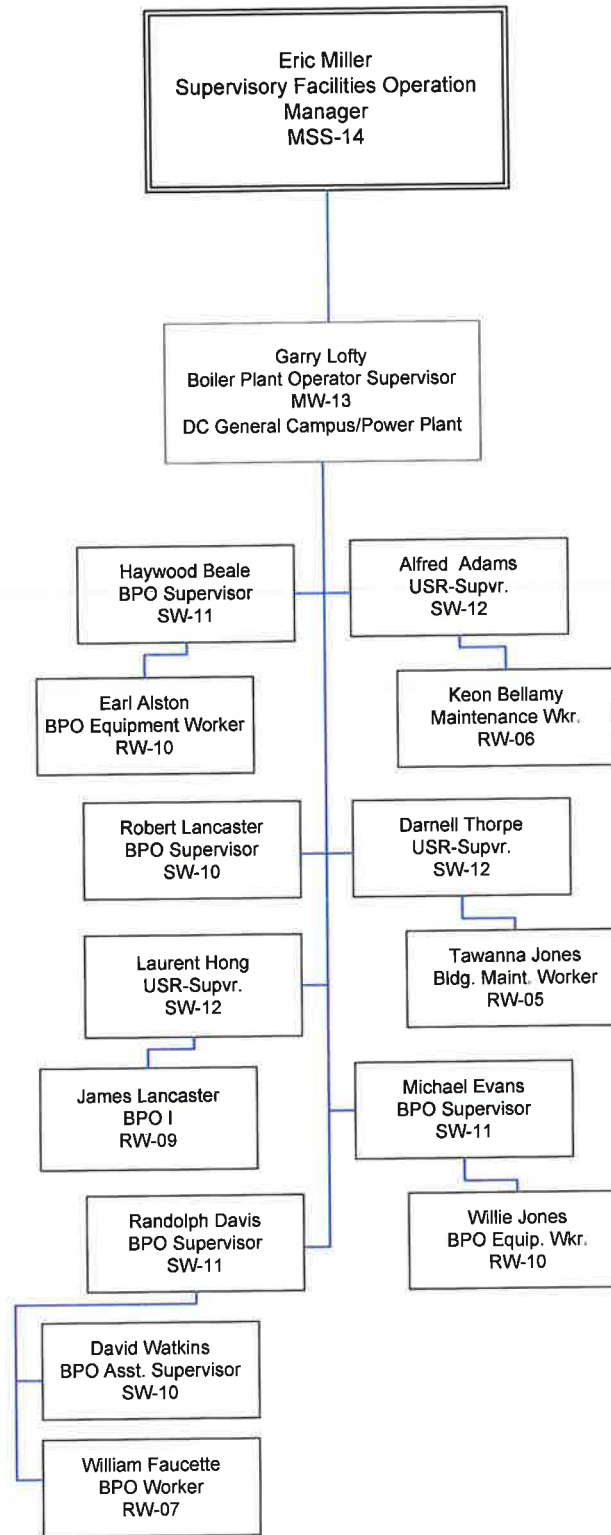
Eric Miller
Supervisory Facilities Operation Manager
MSS-14

Garry Lofty
Boiler Plant Operator Supervisor
MW-13
DC General Campus/Power Plant

Haywood Beale
BPO Supervisor
SW-11

Earl Alston
BPO Equipment Worker
RW-10

Alfred Adams
USR-Supvr.
SW-12

Keon Bellamy
Maintenance Wkr.
RW-06

Robert Lancaster
BPO Supervisor
SW-10

Darnell Thorpe
USR-Supvr.
SW-12

Tawanna Jones
Bldg. Maint. Worker
RW-05

Laurent Hong
USR-Supvr.
SW-12

James Lancaster
BPO I
RW-09

Michael Evans
BPO Supervisor
SW-11

Willie Jones
BPO Equip. Wkr.
RW-10

Randolph Davis
BPO Supervisor
SW-11

David Watkins
BPO Asst. Supervisor
SW-10

William Faucette
BPO Worker
RW-07